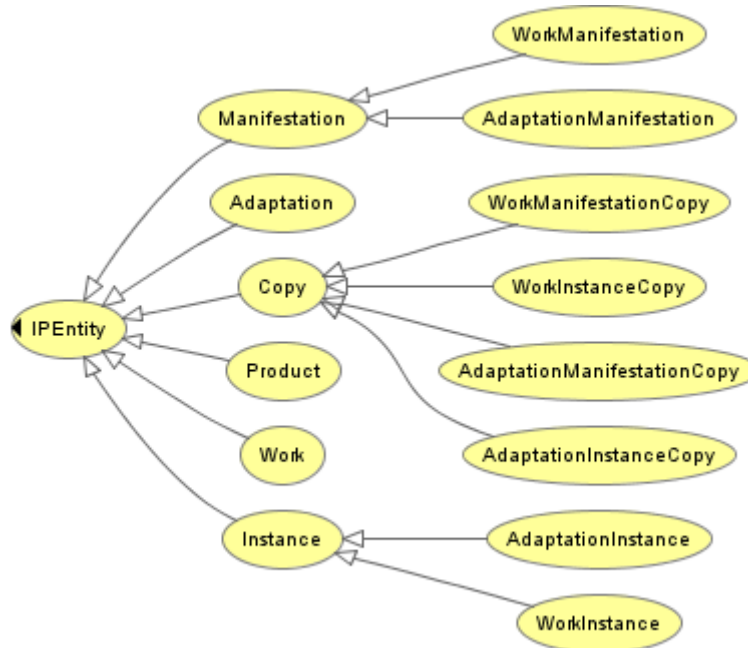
WorkManifestation
Manifestation
AdaptationManifestation
Adaptation
WorkManifestationCopy
Copy
WorkInstanceCopy
IPEntity
AdaptationManifestationCopy
Product
Work
AdaptationInstanceCopy
Instance
AdaptationInstance
WorkInstance